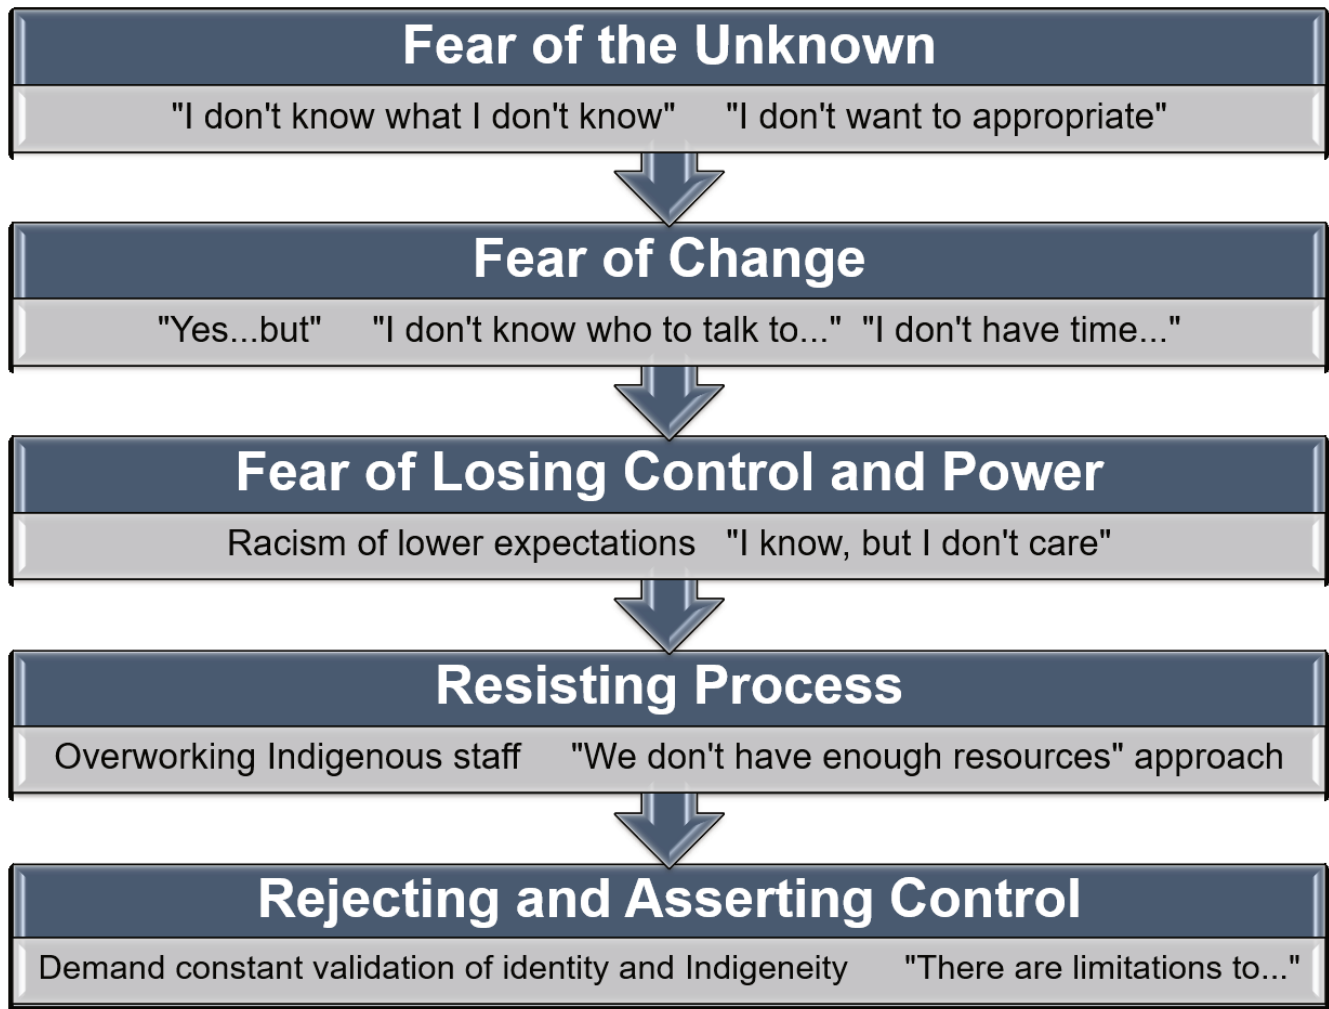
Fear of the Unknown

"I don't know what I don't know" "I don't want to appropriate"

Fear of Change

"Yes...but" "I don't know who to talk to..." "I don't have time..."

Fear of Losing Control and Power

Racism of lower expectations "I know, but I don't care"

Resisting Process

Overworking Indigenous staff "We don't have enough resources" approach

Rejecting and Asserting Control

Demand constant validation of identity and Indigeneity "There are limitations to..."